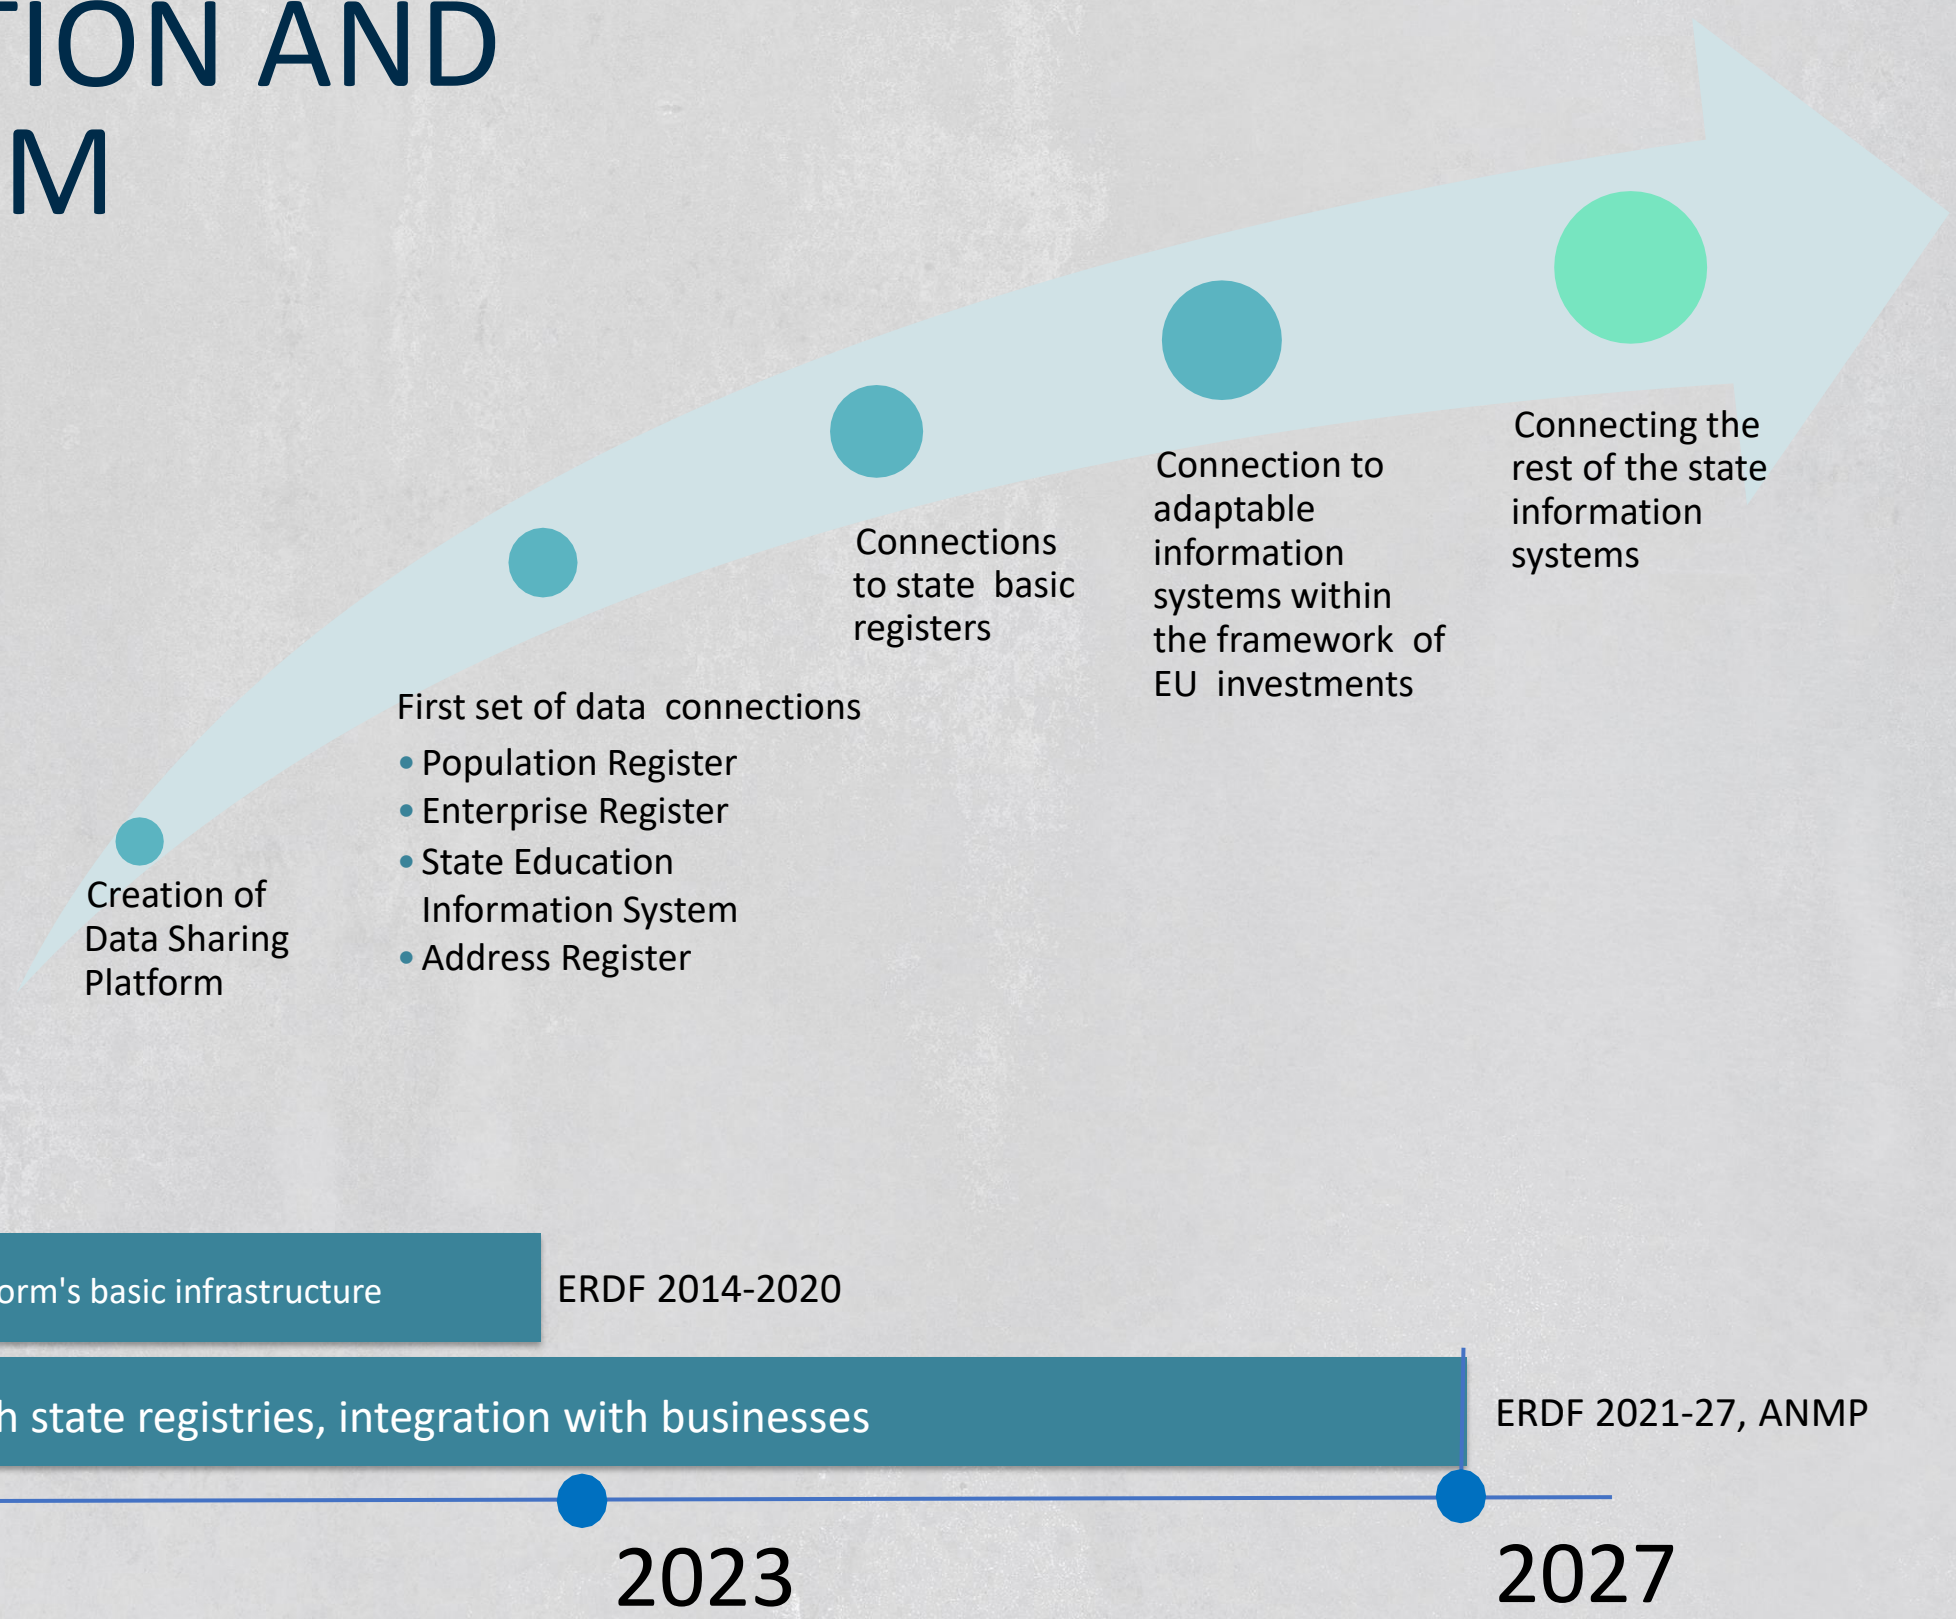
TION AND
M

Connecting the rest of the state information systems

Connection to adaptable information systems within the framework of EU investments

Connections to state basic registers

First set of data connections
• Population Register
• Enterprise Register
• State Education Information System
• Address Register

Creation of Data Sharing Platform

orm's basic infrastructure

ERDF 2014-2020

h state registries, integration with businesses

ERDF 2021-27, ANMP

2023

2027